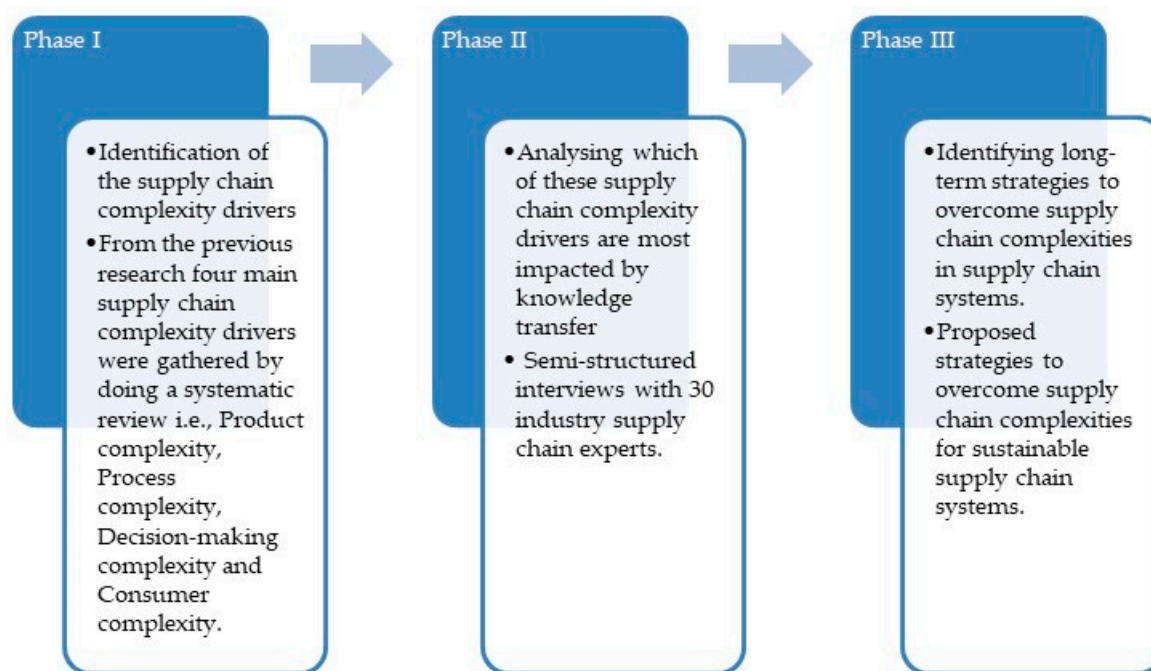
Phase I

•Identification of the supply chain complexity drivers
•From the previous research four main supply chain complexity drivers were gathered by doing a systematic review i.e., Product complexity, Process complexity, Decision-making complexity and Consumer complexity.

Phase II

•Analysing which of these supply chain complexity drivers are most impacted by knowledge transfer
• Semi-structured interviews with 30 industry supply chain experts.

Phase III

•Identifying long-term strategies to overcome supply chain complexities in supply chain systems.
•Proposed strategies to overcome supply chain complexities for sustainable supply chain systems.